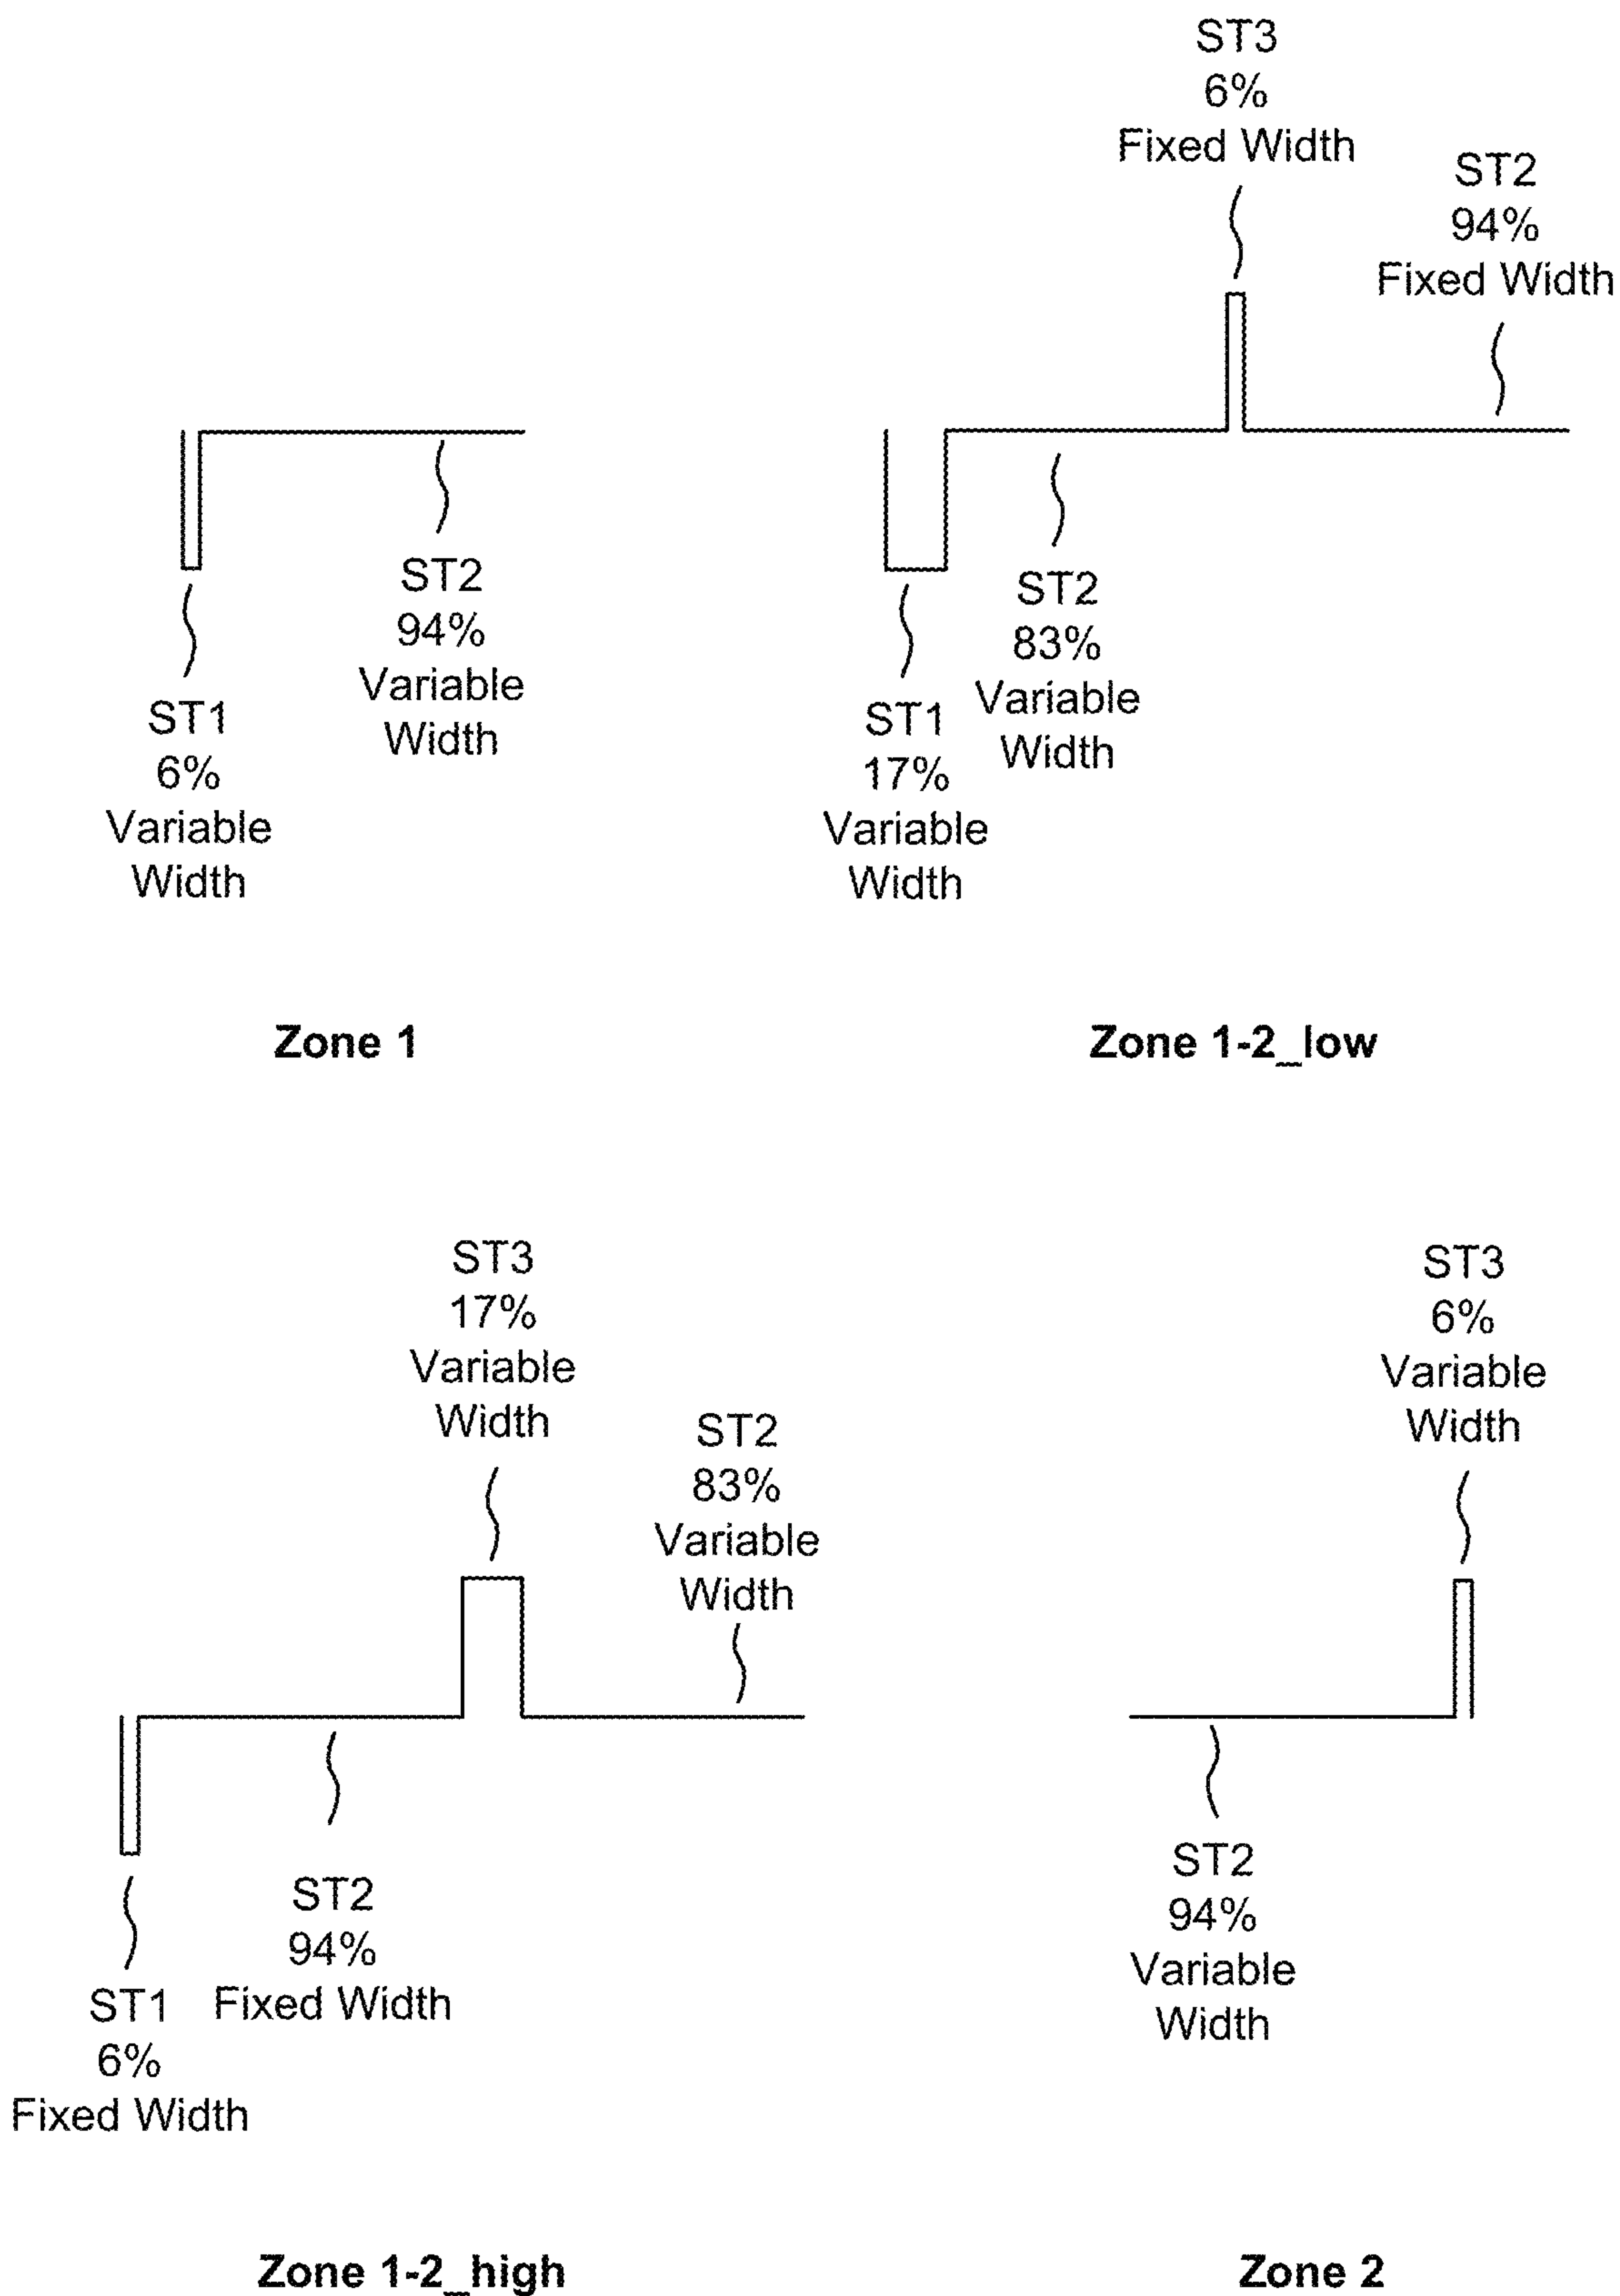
ST3
6%
Fixed Width

ST2
94%
Fixed Width

ST2
94%
Variable Width

ST1
6%
Variable Width

ST2
83%
Variable Width

ST1
17%
Variable Width

Zone 1

Zone 1-2_low

ST3
17%
Variable Width

ST2
83%
Variable Width

ST3
6%
Variable Width

ST2
94%
Fixed Width

ST1
6%
Fixed Width

ST2
94%
Variable Width

Zone 1-2_high

Zone 2